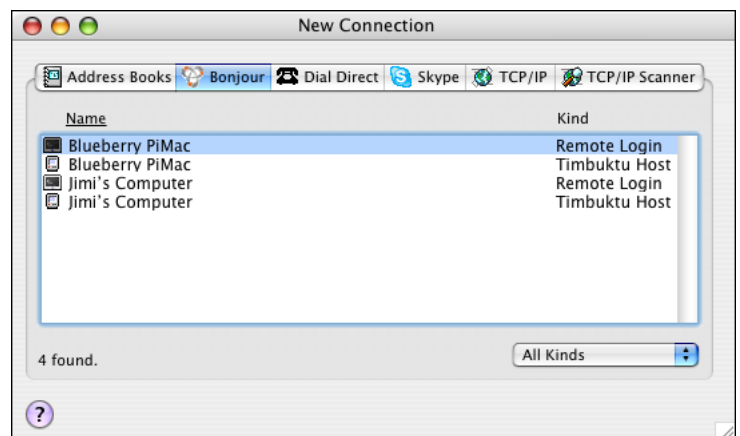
New Connection

Address Books | Bonjour | Dial Direct | Skype | TCP/IP | TCP/IP Scanner

| Name | Kind |
|---|---|
| Blueberry PiMac | Remote Login |
| Blueberry PiMac | Timbuktu Host |
| Jimi's Computer | Remote Login |
| Jimi's Computer | Timbuktu Host |

4 found.

All Kinds

?